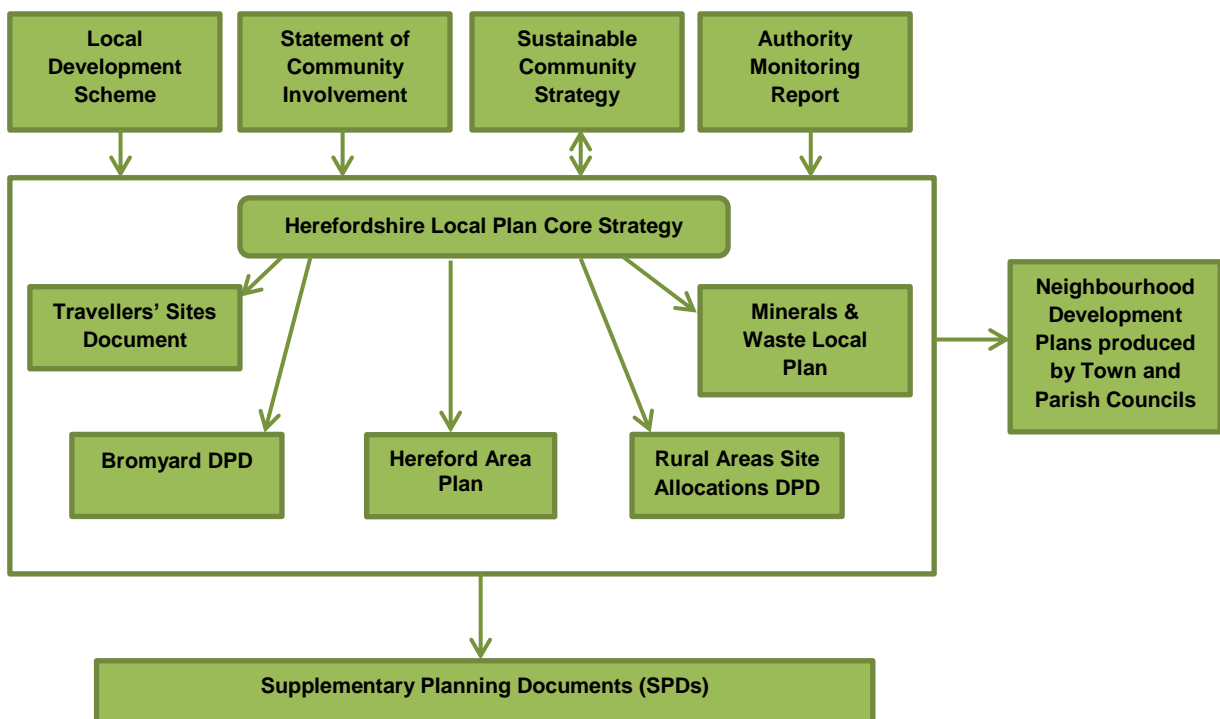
Local Development Scheme

Statement of Community Involvement

Sustainable Community Strategy

Authority Monitoring Report

Herefordshire Local Plan Core Strategy

Travellers' Sites Document

Minerals & Waste Local Plan

Bromyard DPD

Hereford Area Plan

Rural Areas Site Allocations DPD

Neighbourhood Development Plans produced by Town and Parish Councils

Supplementary Planning Documents (SPDs)